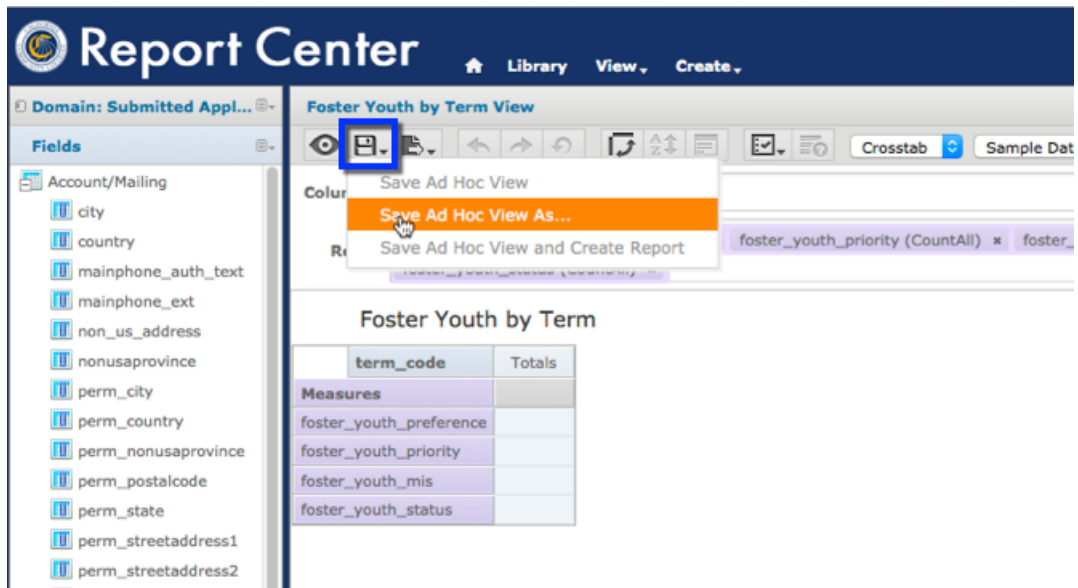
Report Center

Library View Create

Domain: Submitted Appl...

Fields

Account/Mailing
city
country
mainphone_auth_text
mainphone_ext
non_us_address
nonusaprovince
perm_city
perm_country
perm_nonusaprovince
perm_postalcode
perm_state
perm_streetaddress1
perm_streetaddress2

Foster Youth by Term View

Crosstab

Sample Dat

Colu

Save Ad Hoc View
Save Ad Hoc View As...
Save Ad Hoc View and Create Report

R

foster_youth_priority (CountAll) × foster_

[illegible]

Foster Youth by Term

| | term_code | Totals |
|---|---|---|
| Measures | | |
| foster_youth_preference | | |
| foster_youth_priority | | |
| foster_youth_mis | | |
| foster_youth_status | | |